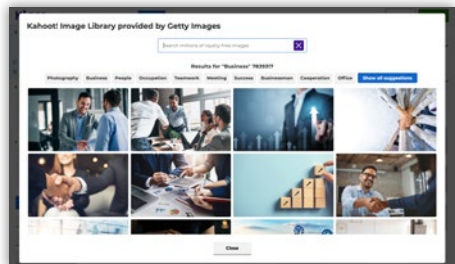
Kahoot! Image Library provided by Getty Images

Search millions of royalty-free images

Results for "Business" 7835517

Photography Business People Occupation Teamwork Meeting Success Businessman Cooperation Office Show all suggestions

Close